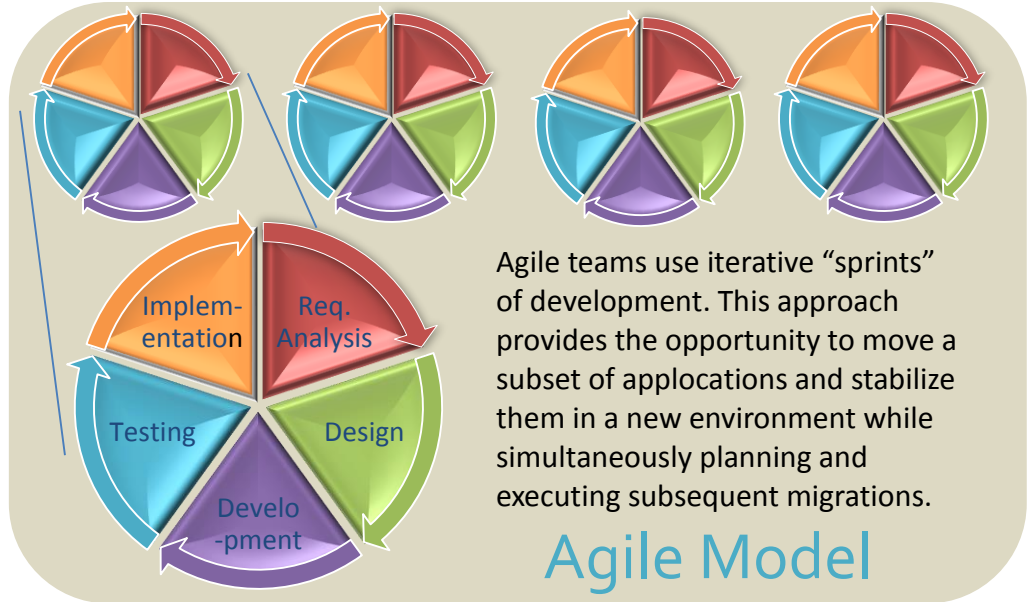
Implementation

Req. Analysis

Design

Develo -pment

Testing

Agile teams use iterative “sprints” of development. This approach provides the opportunity to move a subset of applocations and stabilize them in a new environment while simultaneously planning and executing subsequent migrations.

Agile Model